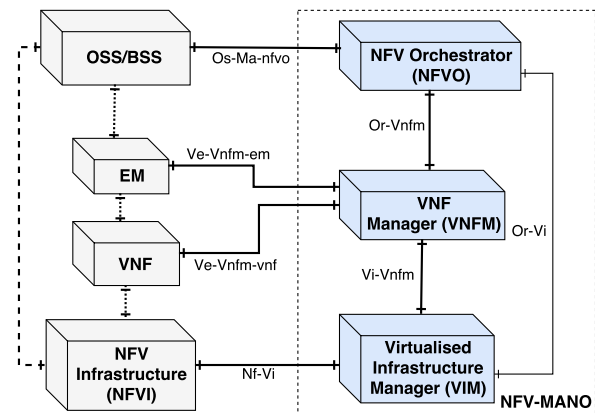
OSS/BSS

Os-Ma-nfvo

NFV Orchestrator (NFVO)

Or-Vnfm

EM

Ve-Vnfm-em

VNF Manager (VNFM)

Or-Vi

VNF

Ve-Vnfm-vnf

Vi-Vnfm

NFV Infrastructure (NFVI)

Nf-Vi

Virtualised Infrastructure Manager (VIM)

NFV-MANO